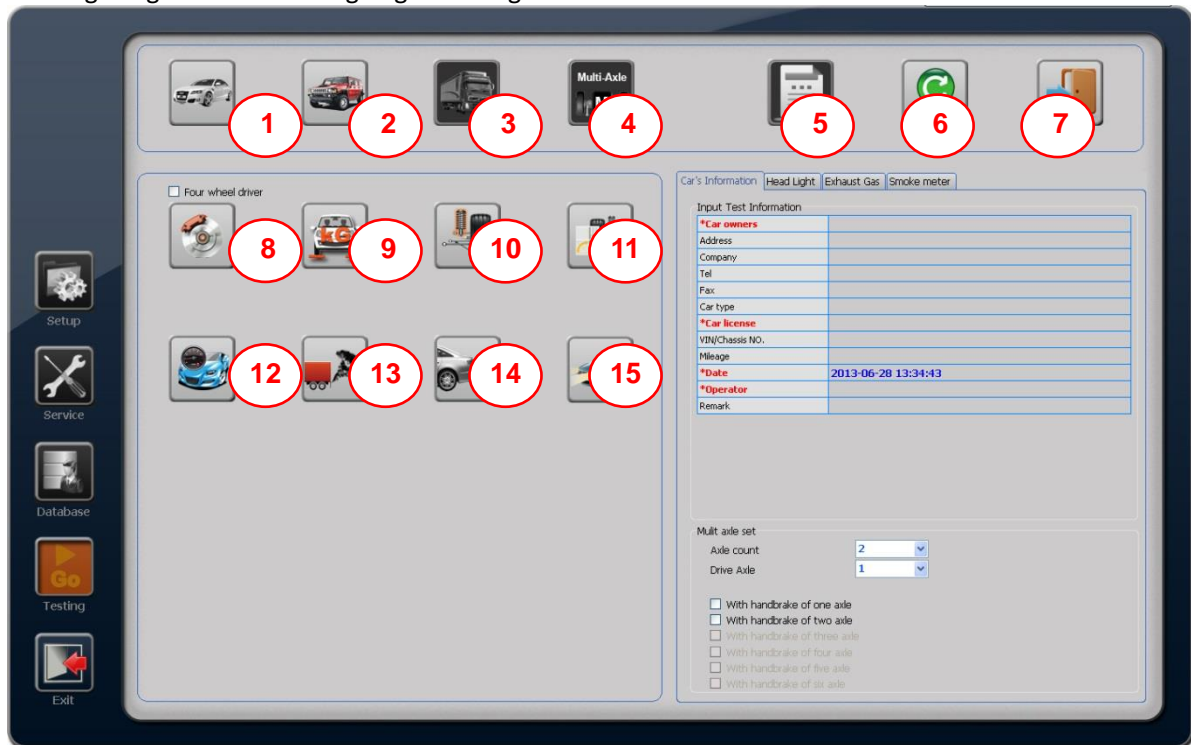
Multi-Axle

1 2 3 4 5 6 7

Four wheel driver

8 9 10 11

12 13 14 15

Setup

Service

Database

Go

Testing

Exit

Car's Information | Head Light | Exhaust Gas | Smoke meter

Input Test Information

| | |
|---|---|
| *Car owners | |
| Address | |
| Company | |
| Tel | |
| Fax | |
| Car type | |
| *Car license | |
| VIN/Chassis NO. | |
| Mileage | |
| *Date | 2013-06-28 13:34:43 |
| *Operator | |
| Remark | |

Mulit axle set

Axle count 2

Drive Axle 1

With handbrake of one axle
With handbrake of two axle
With handbrake of three axle
With handbrake of four axle
With handbrake of five axle
With handbrake of six axle